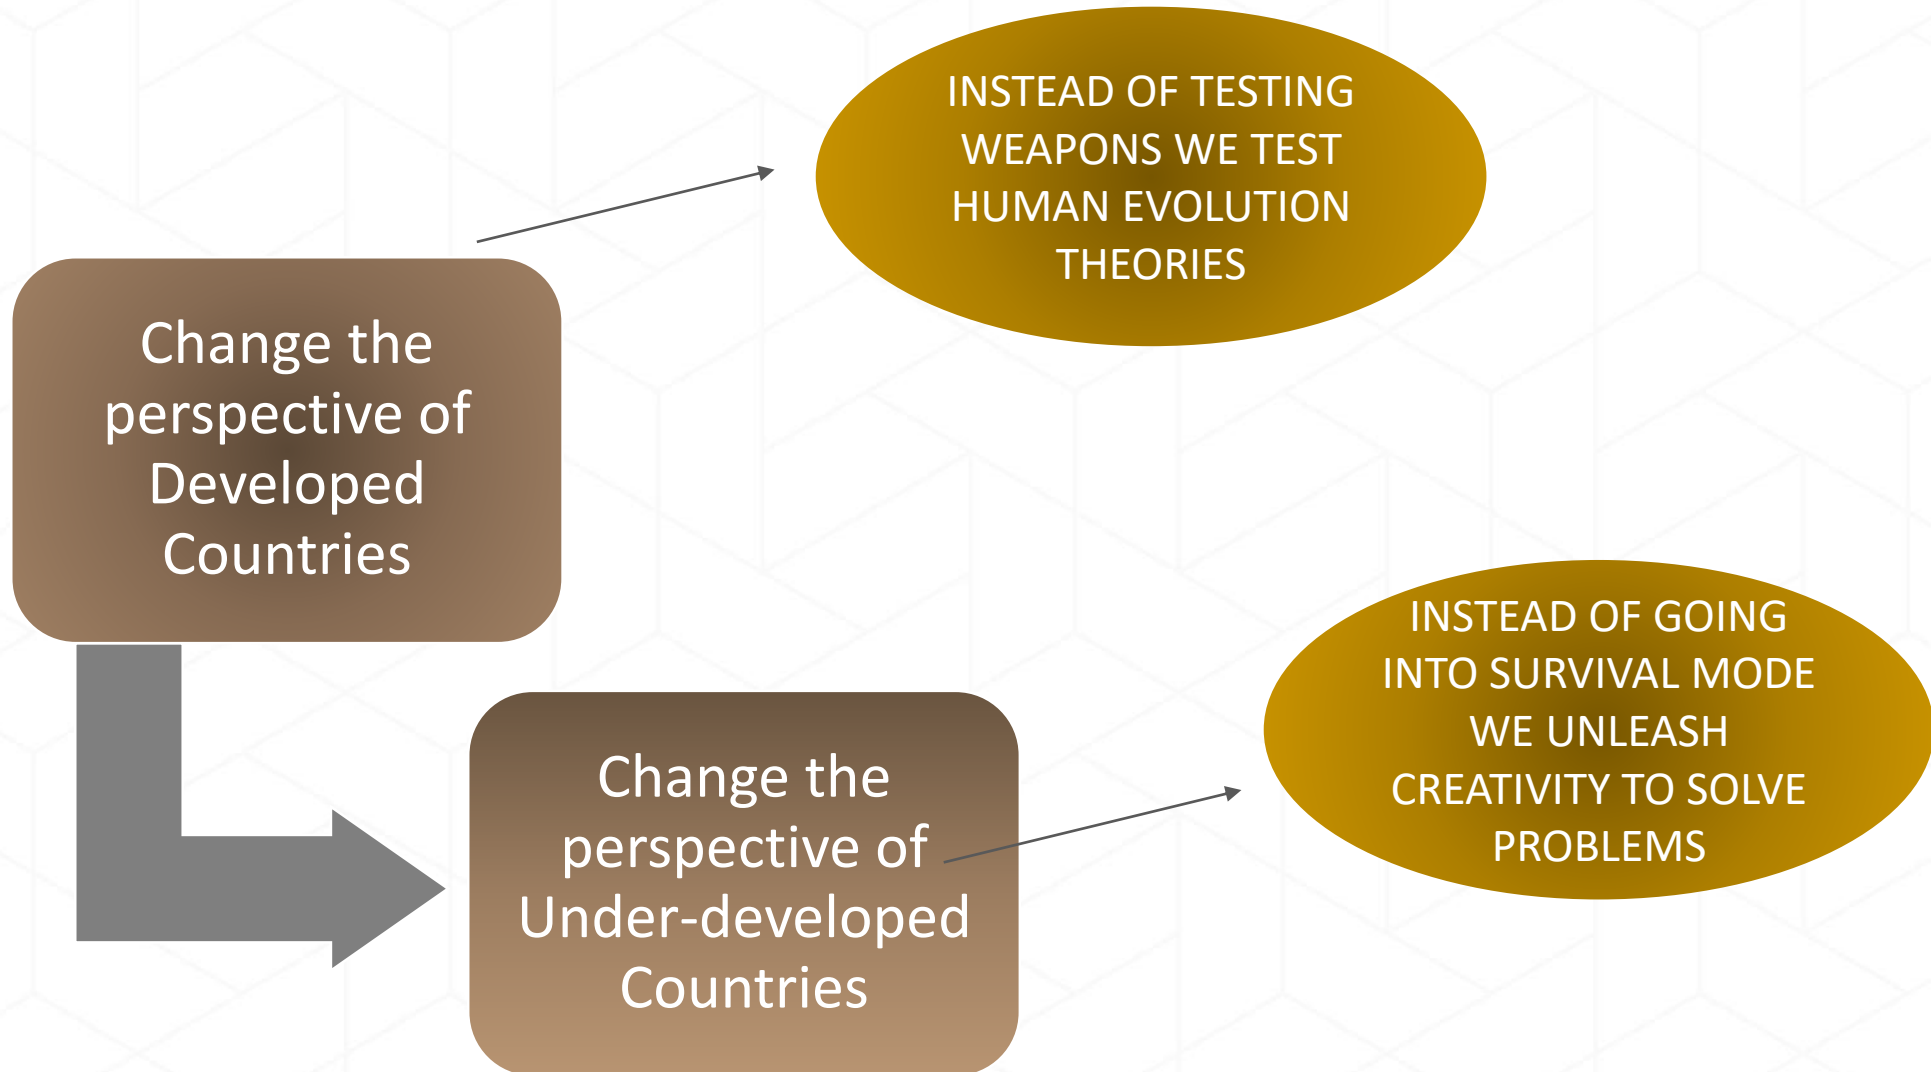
INSTEAD OF TESTING WEAPONS WE TEST HUMAN EVOLUTION THEORIES

Change the perspective of Developed Countries

Change the perspective of Under-developed Countries

INSTEAD OF GOING INTO SURVIVAL MODE WE UNLEASH CREATIVITY TO SOLVE PROBLEMS